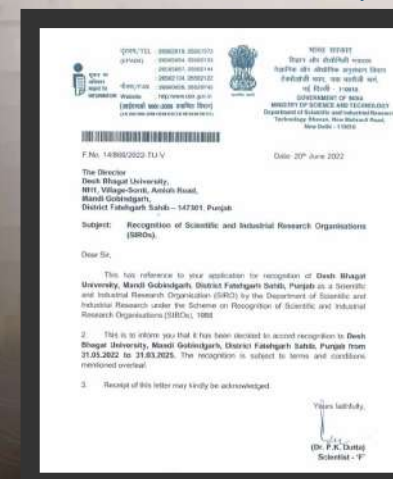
F.No. 14/868/2022-TU V

Date: 20th June 2022

The Director
Desh Bhagat University,
NH1, Village-Sordi, Amloh Road,
Mandi Gobindgarh,
District Fatehgarh Sahib – 147301, Punjab

Subject: Recognition of Scientific and Industrial Research Organisations (SIROs).

Dear Sir,

This has reference to your application for recognition of Desh Bhagat University, Mandi Gobindgarh, District Fatehgarh Sahib, Punjab as a Scientific and Industrial Research Organisation (SIRO) by the Department of Scientific and Industrial Research under the Scheme on Recognition of Scientific and Industrial Research Organisations (SIROs), 1988.

2. This is to inform you that it has been decided to accord recognition to Desh Bhagat University, Mandi Gobindgarh, District Fatehgarh Sahib, Punjab from 31.05.2022 to 31.03.2025. The recognition is subject to terms and conditions mentioned overleaf.

3. Receipt of this letter may kindly be acknowledged.

Yours faithfully,

(Dr. P.K. Dutta)
Scientist - 'F'

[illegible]

GOVERNMENT OF INDIA
MINISTRY OF SCIENCE AND TECHNOLOGY
Department of Scientific and Industrial Research
Technology Bhavan, New Mehrauli Road,
New Delhi - 110016